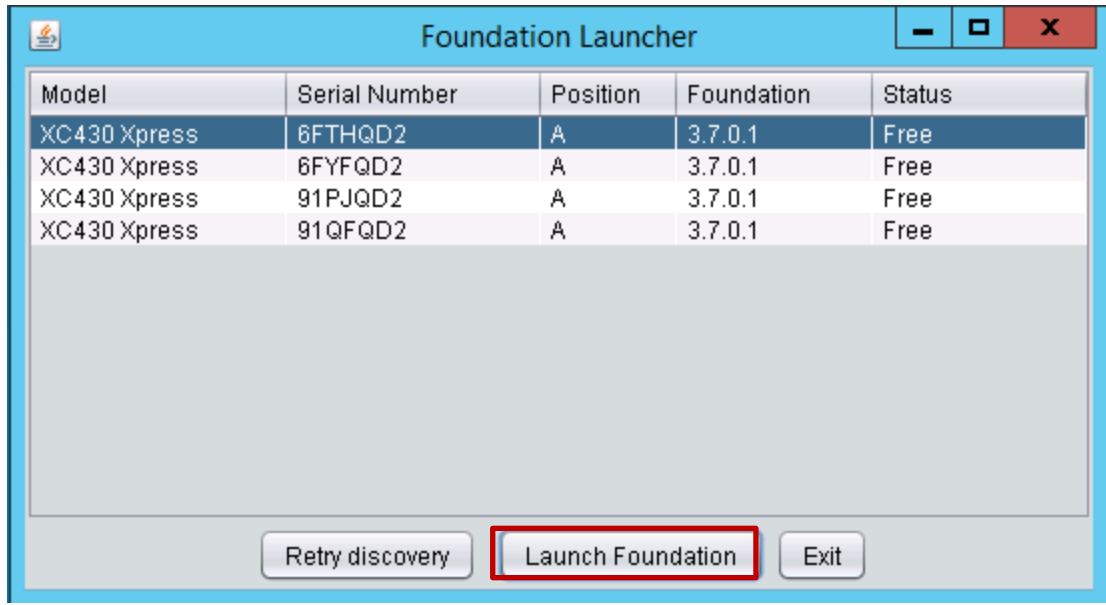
Foundation Launcher

| Model | Serial Number | Position | Foundation | Status |
|---|---|---|---|---|
| XC430 Xpress | 6FTHQD2 | A | 3.7.0.1 | Free |
| XC430 Xpress | 6FYFQD2 | A | 3.7.0.1 | Free |
| XC430 Xpress | 91PJQD2 | A | 3.7.0.1 | Free |
| XC430 Xpress | 91QFQD2 | A | 3.7.0.1 | Free |

Retry discovery
Launch Foundation
Exit